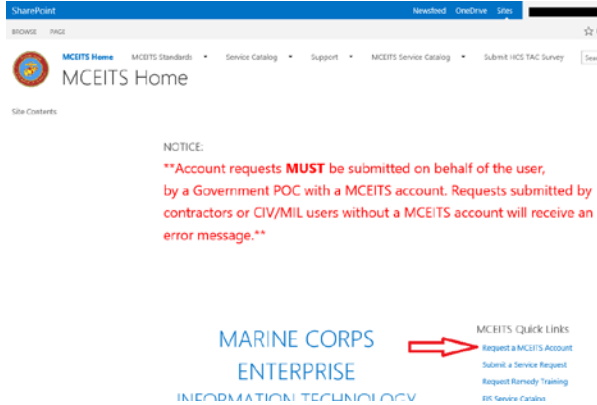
SharePoint Newsfeed OneDrive Sites

BROWSE PAGE

MCEITS Home MCEITS Standards Service Catalog Support MCEITS Service Catalog Submit HCS TAC Survey Sea

MCEITS Home

Site Contents

NOTICE:

**Account requests **MUST** be submitted on behalf of the user, by a Government POC with a MCEITS account. Requests submitted by contractors or CIV/MIL users without a MCEITS account will receive an error message.**

MARINE CORPS ENTERPRISE INFORMATION TECHNOLOGY

MCEITS Quick Links

Request a MCEITS Account

Submit a Service Request

Request Remedy Training

EIS Service Catalog